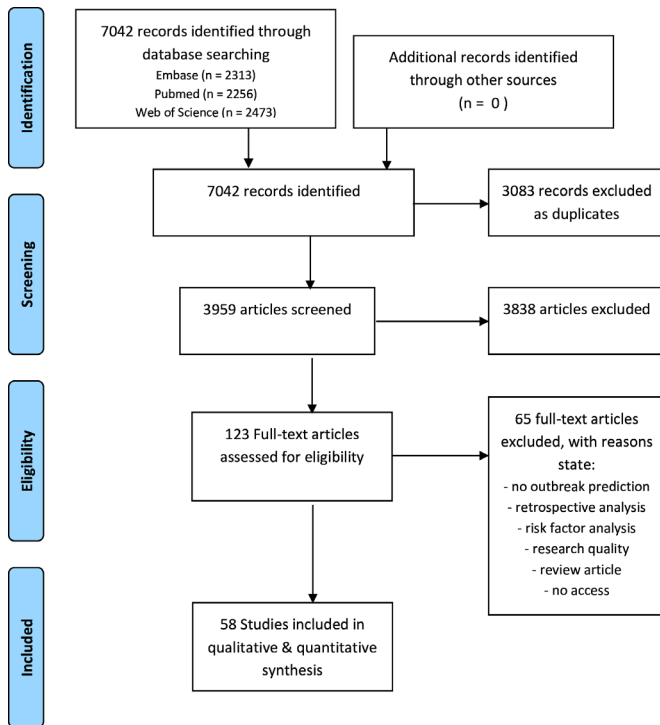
Identification

7042 records identified through database searching
Embase (n = 2313)
Pubmed (n = 2256)
Web of Science (n = 2473)

Additional records identified through other sources
(n = 0)

7042 records identified

3083 records excluded as duplicates

Screening

3959 articles screened

3838 articles excluded

Eligibility

123 Full-text articles assessed for eligibility

65 full-text articles excluded, with reasons state:
- no outbreak prediction
- retrospective analysis
- risk factor analysis
- research quality
- review article
- no access

Included

58 Studies included in qualitative & quantitative synthesis